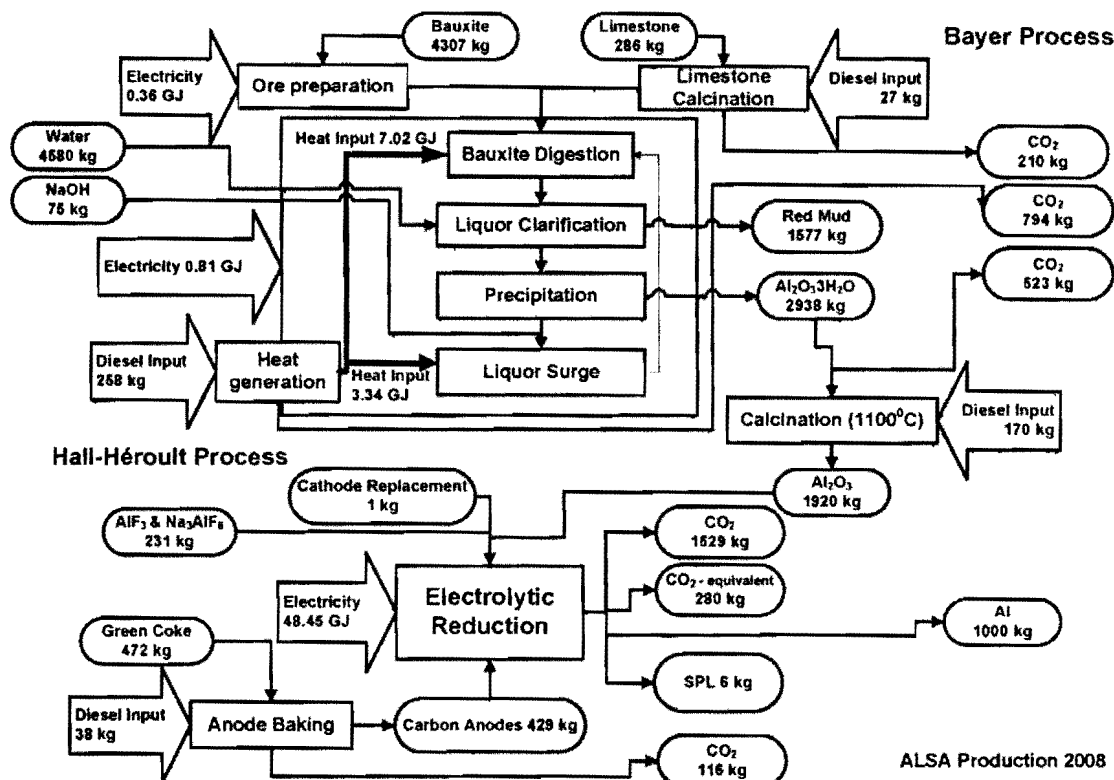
Bayer Process

Bauxite
4307 kg

Limestone
286 kg

Electricity
0.36 GJ

Ore preparation

Limestone
Calcination

Diesel Input
27 kg

Water
4680 kg

Heat Input 7.02 GJ

Bauxite Digestion

$CO_2$
210 kg

NaOH
75 kg

Liquor Clarification

Red Mud
1577 kg

$CO_2$
794 kg

Electricity 0.81 GJ

Precipitation

$Al_2O_33H_2O$
2938 kg

$CO_2$
523 kg

Diesel Input
258 kg

Heat
generation

Heat Input
3.34 GJ

Liquor Surge

Calcination ($1100^0$C)

Diesel Input
170 kg

Hall-Héroult Process

Cathode Replacement
1 kg

$Al_2O_3$
1920 kg

$AlF_3$ & $Na_3AlF_6$
231 kg

$CO_2$
1529 kg

Electricity
48.45 GJ

Electrolytic
Reduction

$CO_2$ - equivalent
280 kg

Al
1000 kg

Green Coke
472 kg

SPL 6 kg

Diesel Input
38 kg

Anode Baking

Carbon Anodes 429 kg

$CO_2$
116 kg

ALSA Production 2008